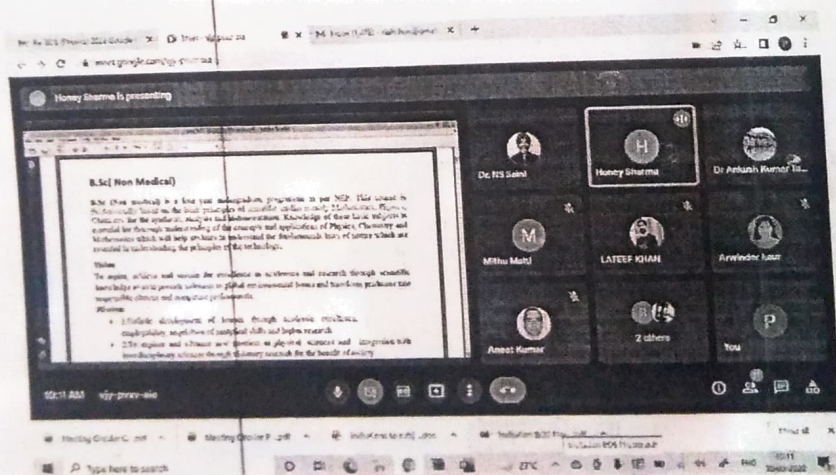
Honey Sharma is presenting

B.Sc( Non Medical)

B.Sc (Non medical) is a four year undergraduate programme as per NEP. This course is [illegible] based on the basic principles of scientific studies namely Mathematics, Physics, Chemistry for the synthesis, analysis and instrumentation. Knowledge of these basic subjects is essential for thorough understanding of the concepts and applications of Physics, Chemistry and Mathematics which will help students to understand the fundamentals laws of nature which are essential to understanding the principles of the technology.

Vision

To inspire, achieve and sustain the excellence in academics and research through scientific knowledge and its practical relevance to global environmental issues and transform graduates into responsible citizens and competent professionals.

Mission

• Holistic development of learner through academic excellence, employability, acquisition of analytical skills and higher research

• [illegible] explore and advance new frontiers in physical sciences and integration with interdisciplinary sciences through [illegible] research for the benefit of society

Dr. NS Saini

Honey Sharma

Dr Ankush Kumar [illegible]

Mithu Malti

LATEEF KHAN

Arwinder kaur

Aneet Kumar

2 others

You

10:11 AM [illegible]

Type here to search

27°C

10:11